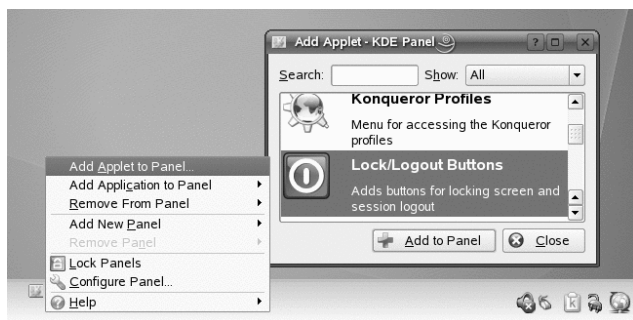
Add Applet - KDE Panel

Search:
Show: All

Konqueror Profiles
Menu for accessing the Konqueror profiles

Lock/Logout Buttons
Adds buttons for locking screen and session logout

Add to Panel
Close

Add Applet to Panel...
Add Application to Panel
Remove From Panel
Add New Panel
Remove Panel
Lock Panels
Configure Panel...
Help